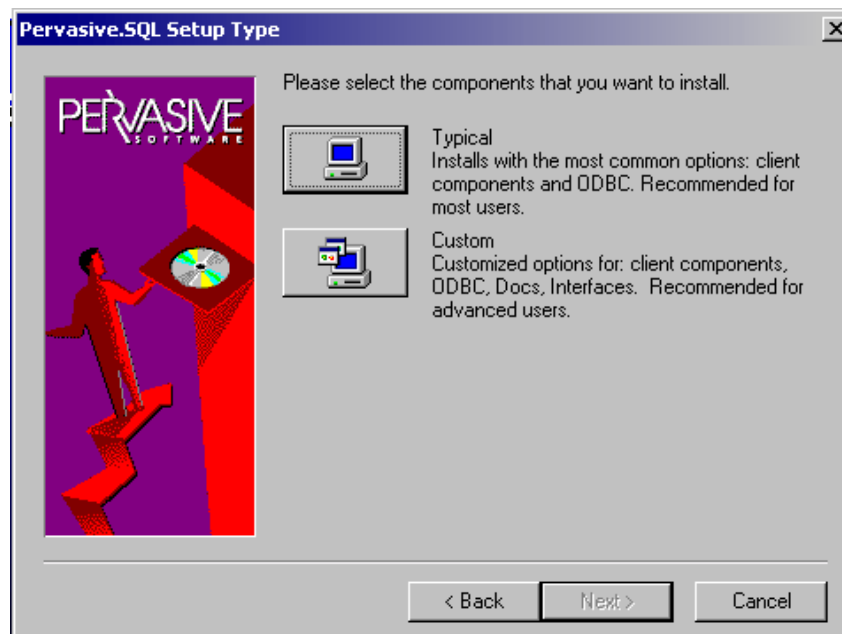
Pervasive.SQL Setup Type

PERVASIVE
SOFTWARE

Please select the components that you want to install.

Typical
Installs with the most common options: client components and ODBC. Recommended for most users.

Custom
Customized options for: client components, ODBC, Docs, Interfaces. Recommended for advanced users.

< Back

Next >

Cancel